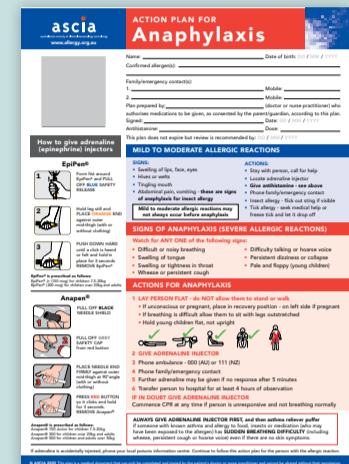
ascia
www.allergy.org.au

ACTION PLAN FOR
Anaphylaxis

Name: Date of birth: DD / MM / YYYY
Confirmed allergen(s):

Family/emergency contact(s):
1. Mobile:
2. Mobile:
Plan prepared by: (doctor or nurse practitioner) who authorises medications to be given, as consented by the parent/guardian, according to this plan.
Signed: Date: DD / MM / YYYY
Antihistamine: Dose:
This plan does not expire but review is recommended by: DD / MM / YYYY

How to give adrenaline (epinephrine) injectors

EpiPen®

1 Form fist around EpiPen® and PULL OFF BLUE SAFETY RELEASE

2 Hold leg still and PLACE ORANGE END against outer mid-thigh (with or without clothing)

3 PUSH DOWN HARD until a click is heard or felt and hold in place for 3 seconds REMOVE EpiPen®

EpiPen® is prescribed as follows: EpiPen® Jr (150 mcg) for children 7.5-20kg EpiPen® (300 mcg) for children over 20kg and adults

Anapen®

1 PULL OFF BLACK NEEDLE SHIELD

2 PULL OFF GREY SAFETY CAP from red button

3 PLACE NEEDLE END FIRMLY against outer mid-thigh at 90° angle (with or without clothing)

4 PRESS RED BUTTON so it clicks and hold for 3 seconds REMOVE Anapen®

Anapen® is prescribed as follows: Anapen® 150 Junior for children 7.5-20kg Anapen® 300 for children over 20kg and adults Anapen® 500 for children and adults over 50kg

MILD TO MODERATE ALLERGIC REACTIONS

SIGNS:
• Swelling of lips, face, eyes
• Hives or welts
• Tingling mouth
• Abdominal pain, vomiting - these are signs of anaphylaxis for insect allergy

Mild to moderate allergic reactions may not always occur before anaphylaxis

ACTIONS:
• Stay with person, call for help
• Locate adrenaline injector
• Give antihistamine - see above
• Phone family/emergency contact
• Insect allergy - flick out sting if visible
• Tick allergy - seek medical help or freeze tick and let it drop off

SIGNS OF ANAPHYLAXIS (SEVERE ALLERGIC REACTIONS)

Watch for ANY ONE of the following signs:
• Difficult or noisy breathing
• Swelling of tongue
• Swelling or tightness in throat
• Wheeze or persistent cough
• Difficulty talking or hoarse voice
• Persistent dizziness or collapse
• Pale and floppy (young children)

ACTIONS FOR ANAPHYLAXIS

1 LAY PERSON FLAT - do NOT allow them to stand or walk
• If unconscious or pregnant, place in recovery position - on left side if pregnant
• If breathing is difficult allow them to sit with legs outstretched
• Hold young children flat, not upright

2 GIVE ADRENALINE INJECTOR
3 Phone ambulance - 000 (AU) or 111 (NZ)
4 Phone family/emergency contact
5 Further adrenaline may be given if no response after 5 minutes
6 Transfer person to hospital for at least 4 hours of observation
IF IN DOUBT GIVE ADRENALINE INJECTOR
Commence CPR at any time if person is unresponsive and not breathing normally

ALWAYS GIVE ADRENALINE INJECTOR FIRST, and then asthma reliever puffer if someone with known asthma and allergy to food, insects or medication (who may have been exposed to the allergen) has SUDDEN BREATHING DIFFICULTY (including wheeze, persistent cough or hoarse voice) even if there are no skin symptoms.

If adrenaline is accidentally injected, phone your local poisons information centre. Continue to follow this action plan for the person with the allergic reaction.

© ASCIA 2023 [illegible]